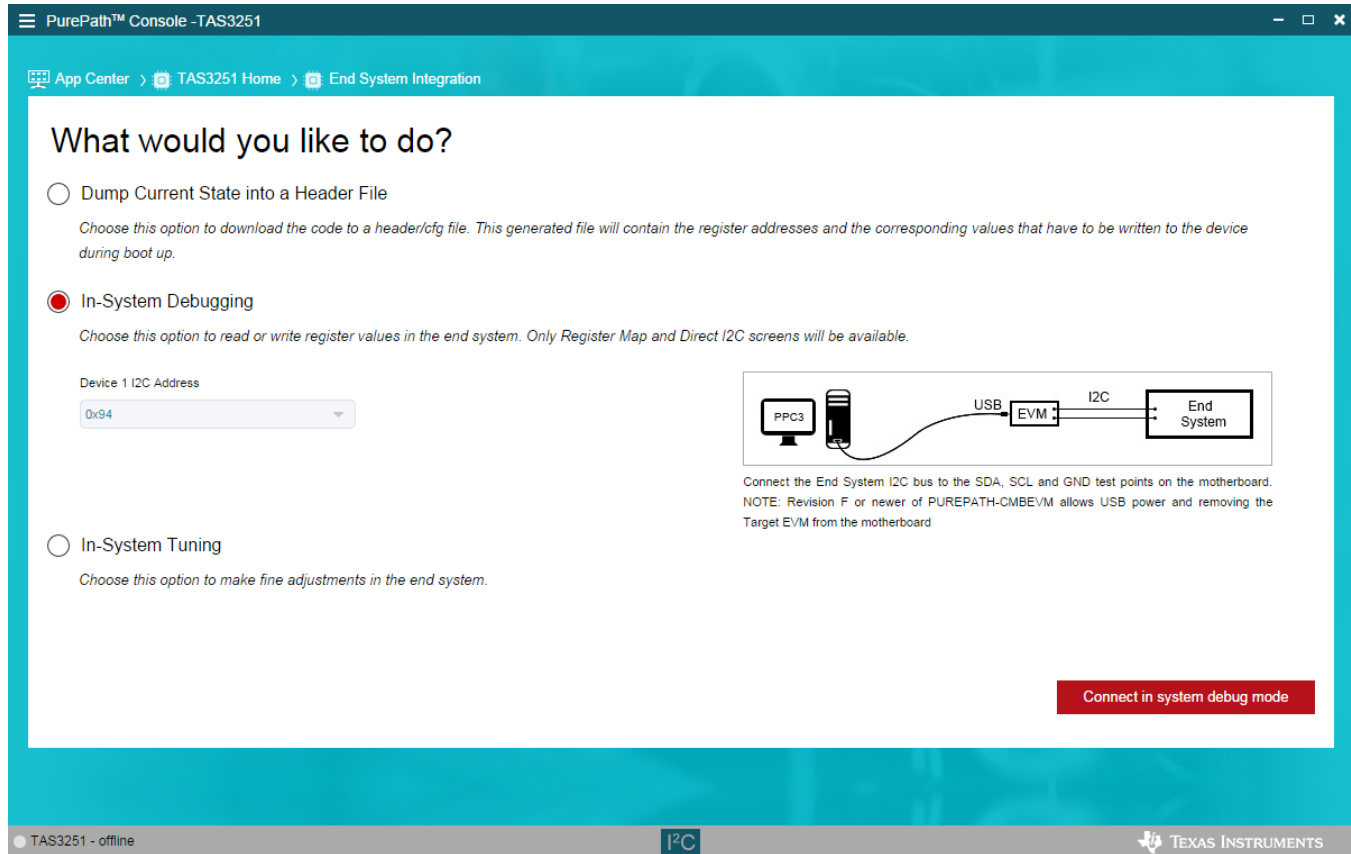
PurePath™ Console -TAS3251

App Center › TAS3251 Home › End System Integration

What would you like to do?

Dump Current State into a Header File

Choose this option to download the code to a header/cfg file. This generated file will contain the register addresses and the corresponding values that have to be written to the device during boot up.

In-System Debugging

Choose this option to read or write register values in the end system. Only Register Map and Direct I2C screens will be available.

Device 1 I2C Address

0x94

PPC3

USB

EVM

I2C

End System

Connect the End System I2C bus to the SDA, SCL and GND test points on the motherboard. NOTE: Revision F or newer of PUREPATH-CMBEVM allows USB power and removing the Target EVM from the motherboard

In-System Tuning

Choose this option to make fine adjustments in the end system.

Connect in system debug mode

TAS3251 - offline

I$^2$C

Texas Instruments